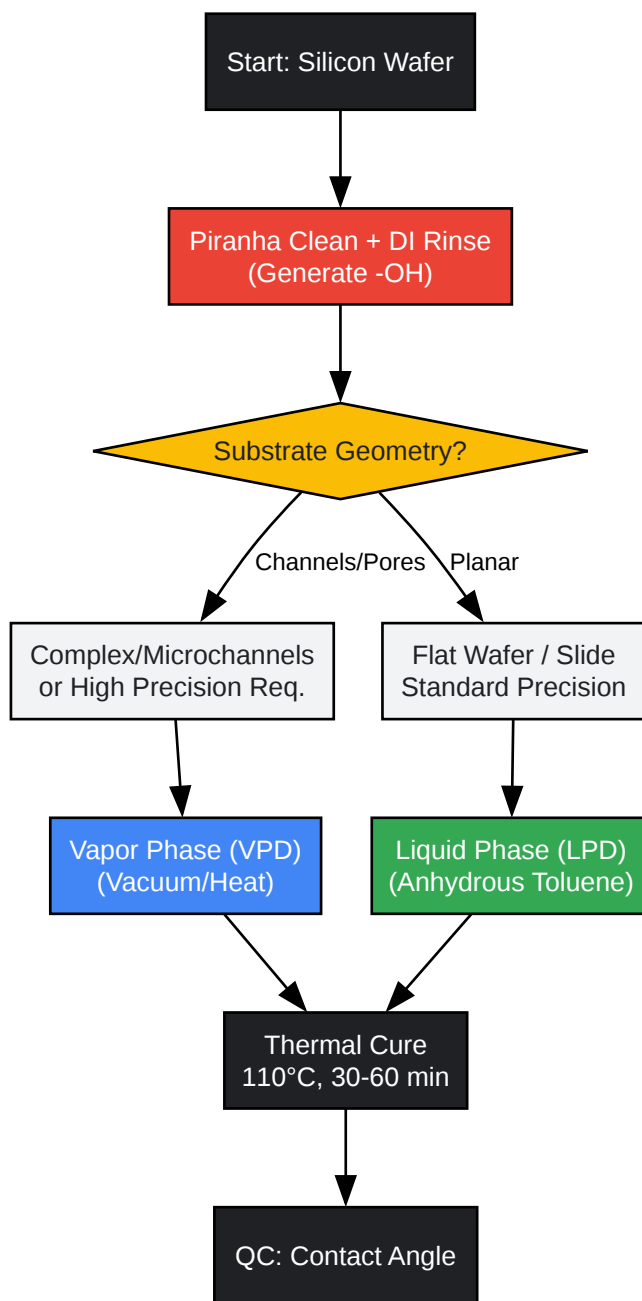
Start: Silicon Wafer

Piranha Clean + DI Rinse
(Generate -OH)

Substrate Geometry?

Channels/Pores

Planar

Complex/Microchannels
or High Precision Req.

Flat Wafer / Slide
Standard Precision

Vapor Phase (VPD)
(Vacuum/Heat)

Liquid Phase (LPD)
(Anhydrous Toluene)

Thermal Cure
110°C, 30-60 min

QC: Contact Angle